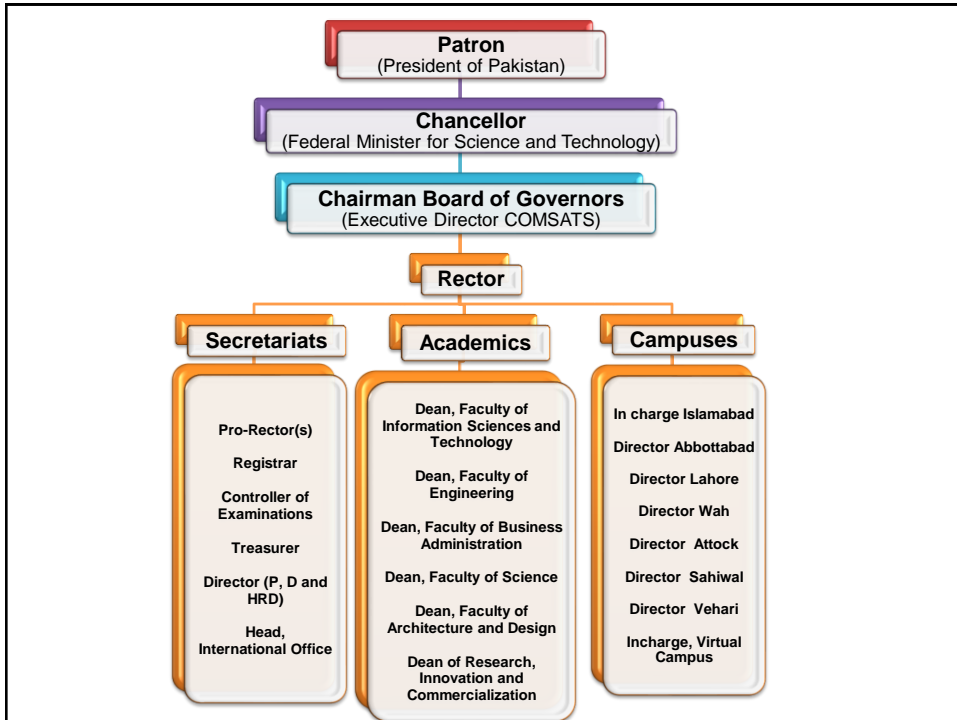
Patron
(President of Pakistan)

Chancellor
(Federal Minister for Science and Technology)

Chairman Board of Governors
(Executive Director COMSATS)

Rector

Secretariats

Pro-Rector(s)

Registrar

Controller of Examinations

Treasurer

Director (P, D and HRD)

Head, International Office

Academics

Dean, Faculty of Information Sciences and Technology

Dean, Faculty of Engineering

Dean, Faculty of Business Administration

Dean, Faculty of Science

Dean, Faculty of Architecture and Design

Dean of Research, Innovation and Commercialization

Campuses

In charge Islamabad

Director Abbottabad

Director Lahore

Director Wah

Director Attock

Director Sahiwal

Director Vehari

Incharge, Virtual Campus